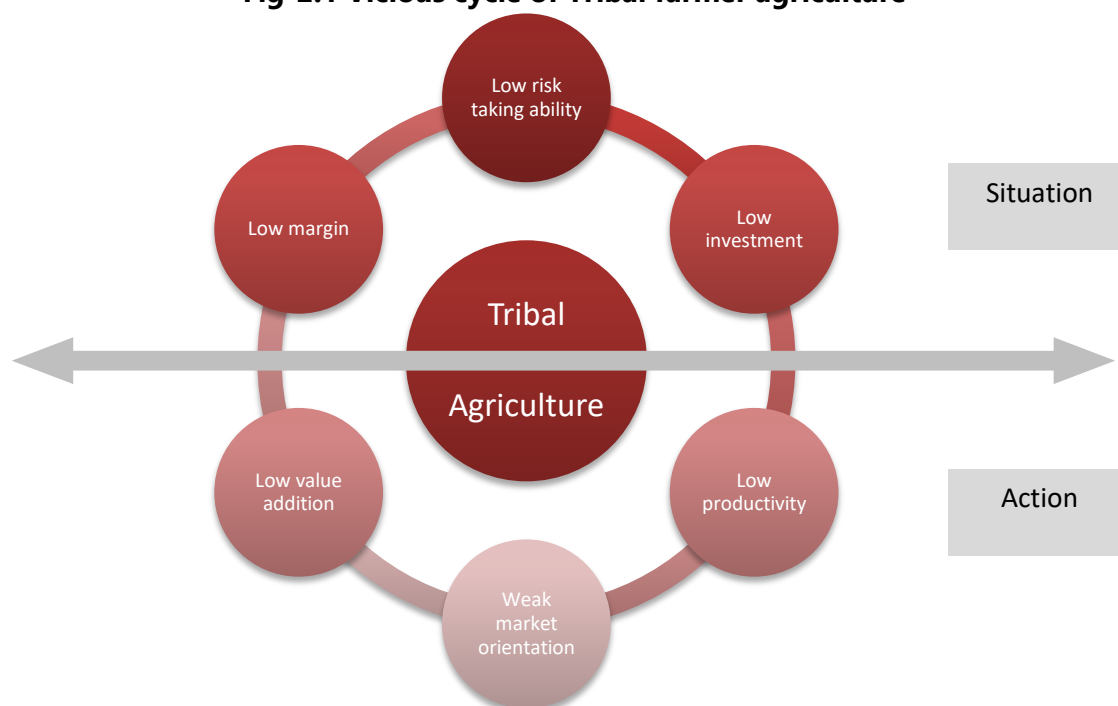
Fig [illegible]: Vicious cycle of Tribal farmer agriculture

Low risk taking ability

Low investment

Low productivity

Weak market orientation

Low value addition

Low margin

Tribal

Agriculture

Situation

Action